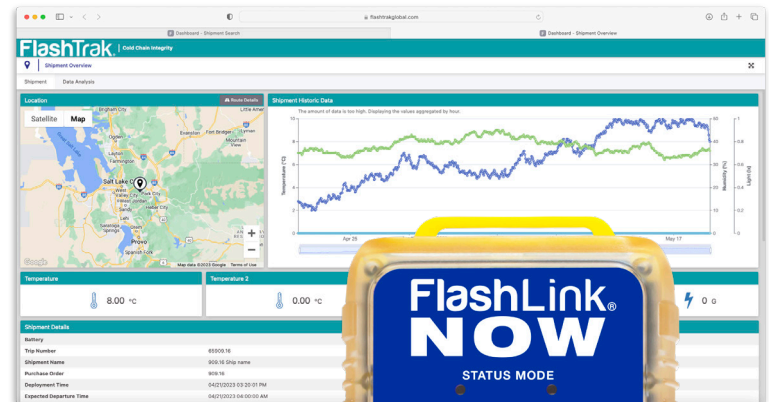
flashtrakglobal.com

Dashboard - Shipment Search

Dashboard - Shipment Overview

FlashTrak Cold Chain Integrity

Shipment Overview

Shipment Data Analysis

Location

Route Details

Satellite Map

Brigham City
Little America
Evanston
Fort Bridger
Lyman
Mountain View
Farmington
Coalville
Salt Lake City
Park City
Provo
Spanish Fork

Google Map data ©2023 Google Terms of Use

Shipment Historic Data

The amount of data is too high. Displaying the values aggregated by hour.

Temperature (°C)
Humidity (%)
Light (lx)

Apr 25
May 17

Temperature

8.00 °C

Temperature 2

0.00 °C

0 G

Shipment Details

| Battery | |
|---|---|
| Trip Number | 65509.18 |
| Shipment Name | 909.16 Ship name |
| Purchase Order | 909.16 |
| Deployment Time | 04/21/2023 03:20:01 PM |
| Expected Departure Time | 04/21/2023 04:00:00 AM |

FlashLink® NOW

STATUS MODE